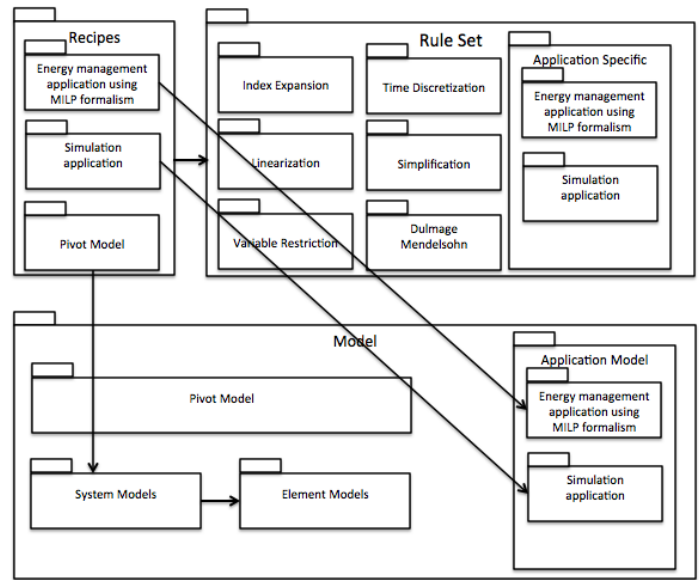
Recipes

Energy management application using MILP formalism

Simulation application

Pivot Model

Rule Set

Index Expansion

Time Discretization

Linearization

Simplification

Variable Restriction

Dulmage Mendelsohn

Application Specific

Energy management application using MILP formalism

Simulation application

Model

Pivot Model

System Models

Element Models

Application Model

Energy management application using MILP formalism

Simulation application